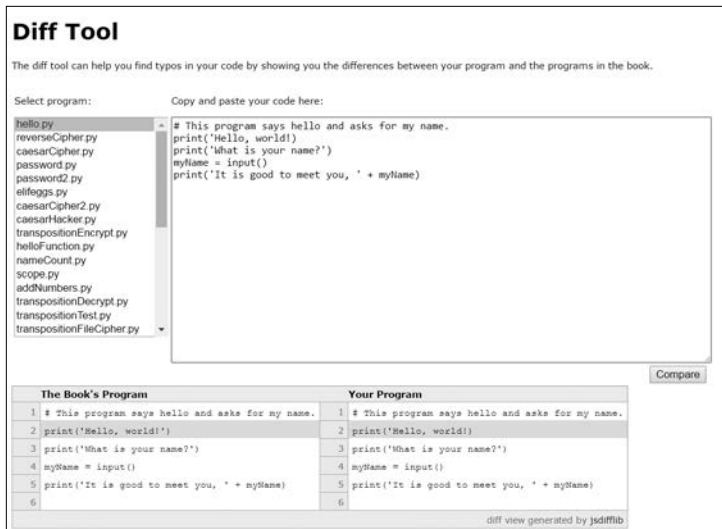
Diff Tool

The diff tool can help you find typos in your code by showing you the differences between your program and the programs in the book.

Select program:

hello.py
reverseCipher.py
caesarCipher.py
password.py
password2.py
elifeggs.py
caesarCipher2.py
caesarHacker.py
transpositionEncrypt.py
helloFunction.py
nameCount.py
scope.py
addNumbers.py
transpositionDecrypt.py
transpositionTest.py
transpositionFileCipher.py

Copy and paste your code here:

# This program says hello and asks for my name.
print('Hello, world!)
print('What is your name?')
myName = input()
print('It is good to meet you, ' + myName)

Compare

| | The Book's Program | | Your Program |
|---|---|---|---|
| 1 | # This program says hello and asks for my name. | 1 | # This program says hello and asks for my name. |
| 2 | print('Hello, world!) | 2 | print('Hello, world!) |
| 3 | print('What is your name?') | 3 | print('What is your name?') |
| 4 | myName = input() | 4 | myName = input() |
| 5 | print('It is good to meet you, ' + myName) | 5 | print('It is good to meet you, ' + myName) |
| 6 | | 6 | |

diff view generated by jsdifflib